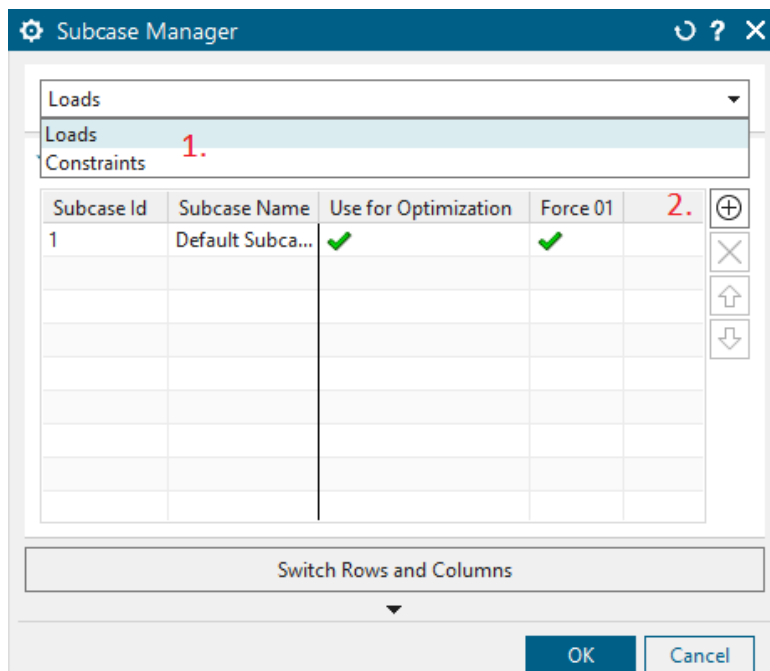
Subcase Manager

Loads

Loads 1.
Constraints

| Subcase Id | Subcase Name | Use for Optimization | Force 01 |
|---|---|---|---|
| 1 | Default Subca... | ✔ | ✔ |

2.

Switch Rows and Columns

OK Cancel